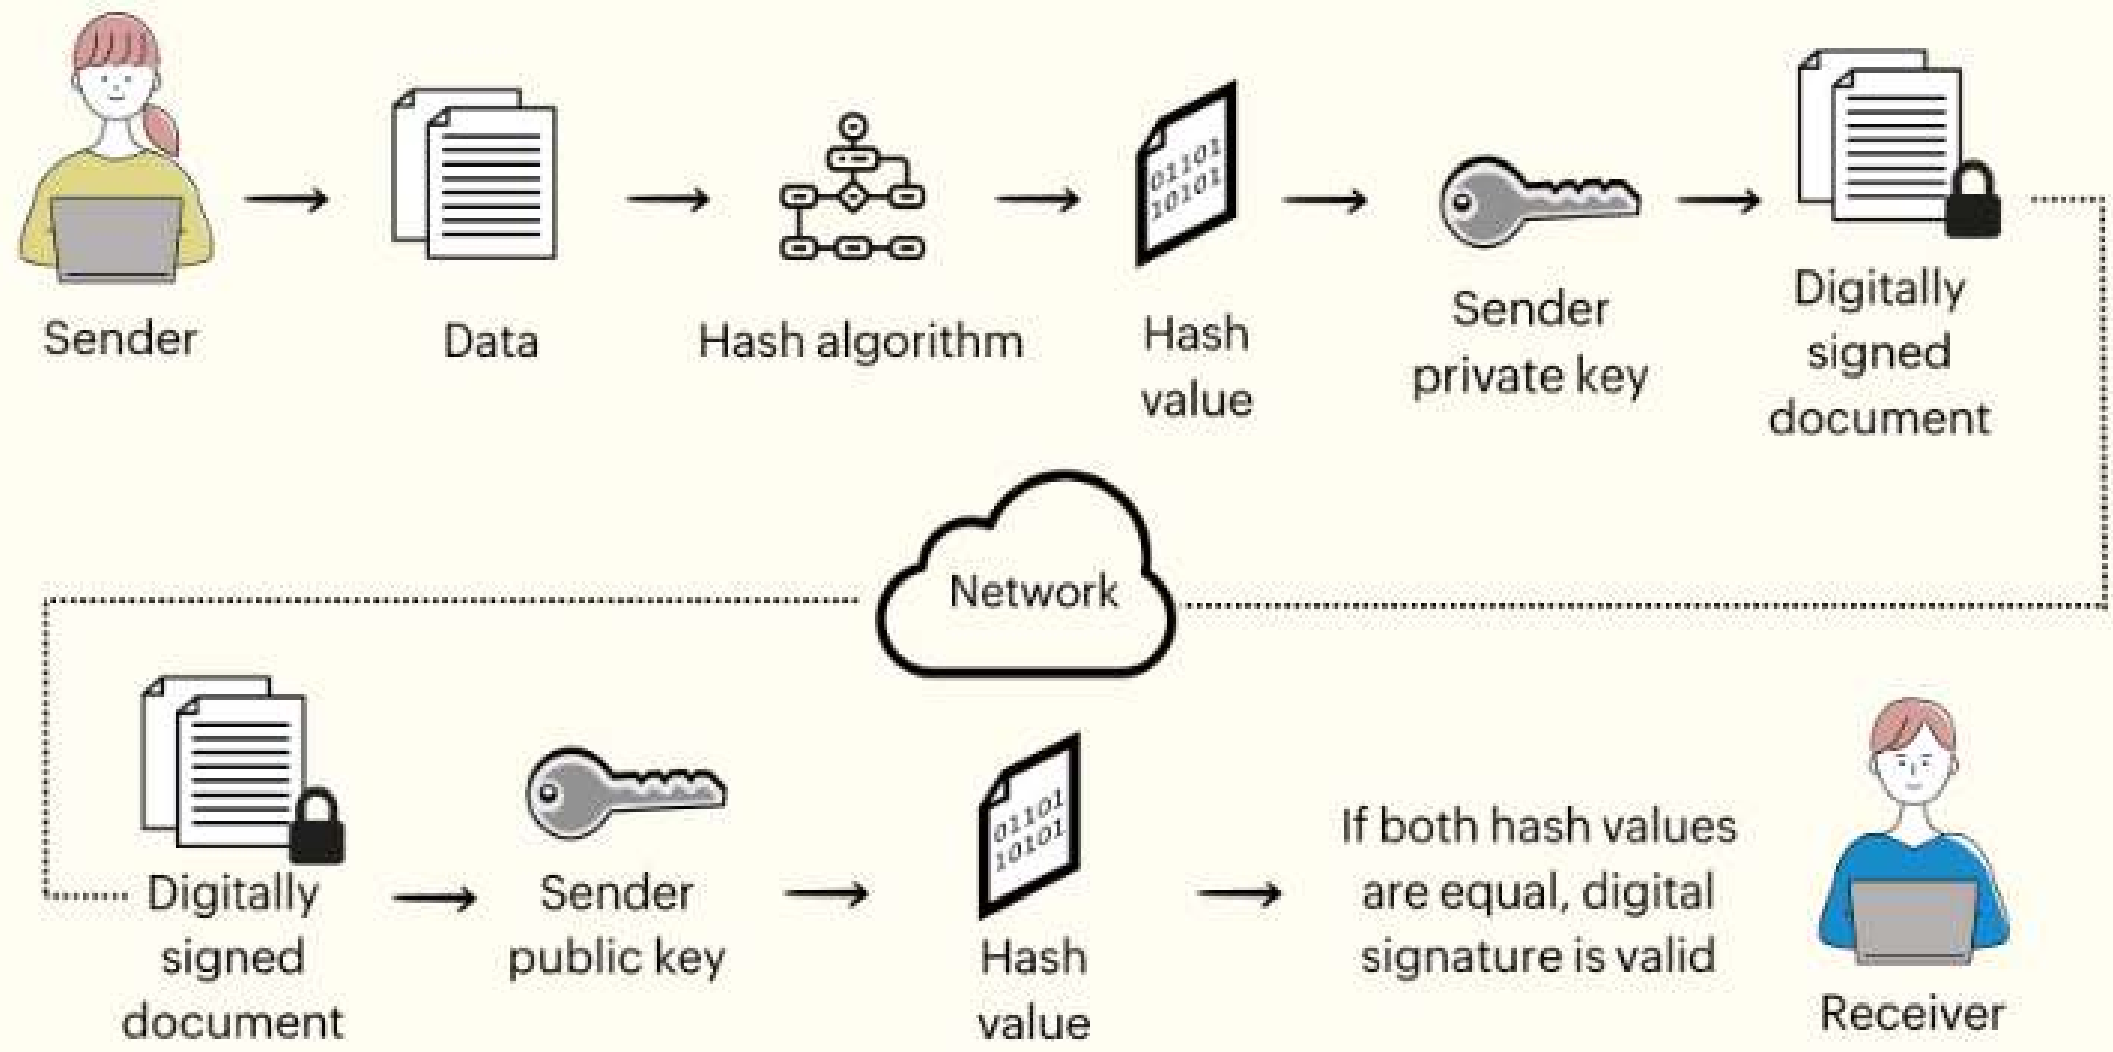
Sender

Data

Hash algorithm

01101
10101

Hash value

Sender private key

Digitally signed document

Network

Digitally signed document

Sender public key

01101
10101

Hash value

If both hash values are equal, digital signature is valid

Receiver